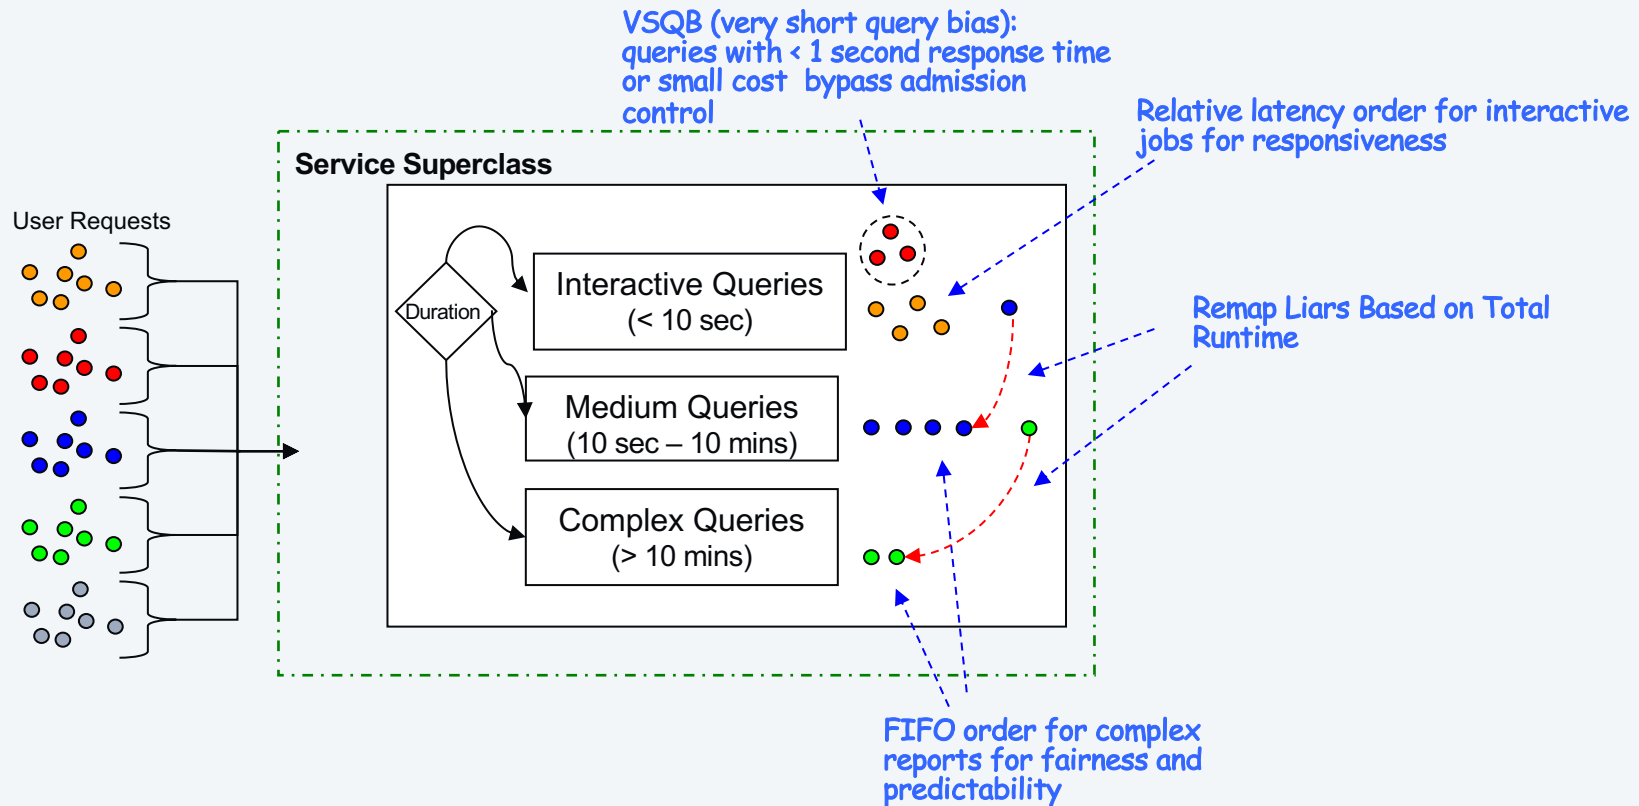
VSQB (very short query bias): queries with < 1 second response time or small cost bypass admission control

Relative latency order for interactive jobs for responsiveness

Service Superclass

User Requests

Duration

Interactive Queries
(< 10 sec)

Medium Queries
(10 sec – 10 mins)

Complex Queries
(> 10 mins)

Remap Liars Based on Total Runtime

FIFO order for complex reports for fairness and predictability